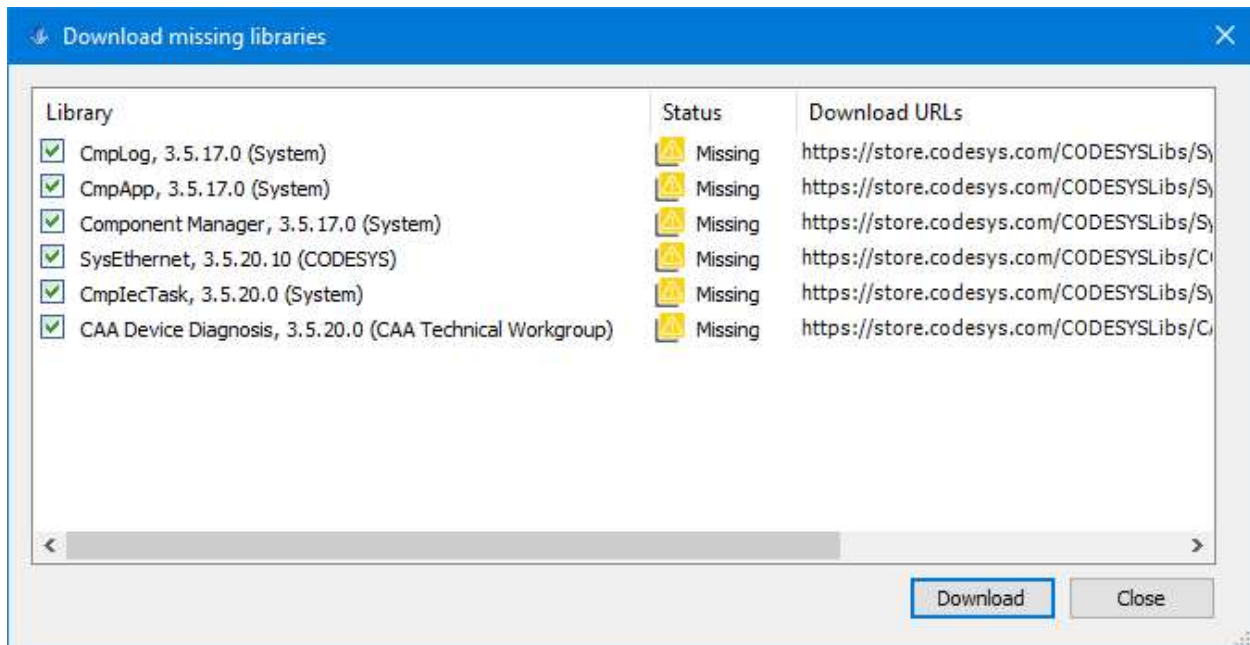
Download missing libraries

| Library | Status | Download URLs |
|---|---|---|
| CmpLog, 3.5.17.0 (System) | Missing | https://store.codesys.com/CODESYSLibs/S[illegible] |
| CmpApp, 3.5.17.0 (System) | Missing | https://store.codesys.com/CODESYSLibs/S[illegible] |
| Component Manager, 3.5.17.0 (System) | Missing | https://store.codesys.com/CODESYSLibs/S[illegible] |
| SysEthernet, 3.5.20.10 (CODESYS) | Missing | https://store.codesys.com/CODESYSLibs/C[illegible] |
| CmpIecTask, 3.5.20.0 (System) | Missing | https://store.codesys.com/CODESYSLibs/S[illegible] |
| CAA Device Diagnosis, 3.5.20.0 (CAA Technical Workgroup) | Missing | https://store.codesys.com/CODESYSLibs/C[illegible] |

Download
Close